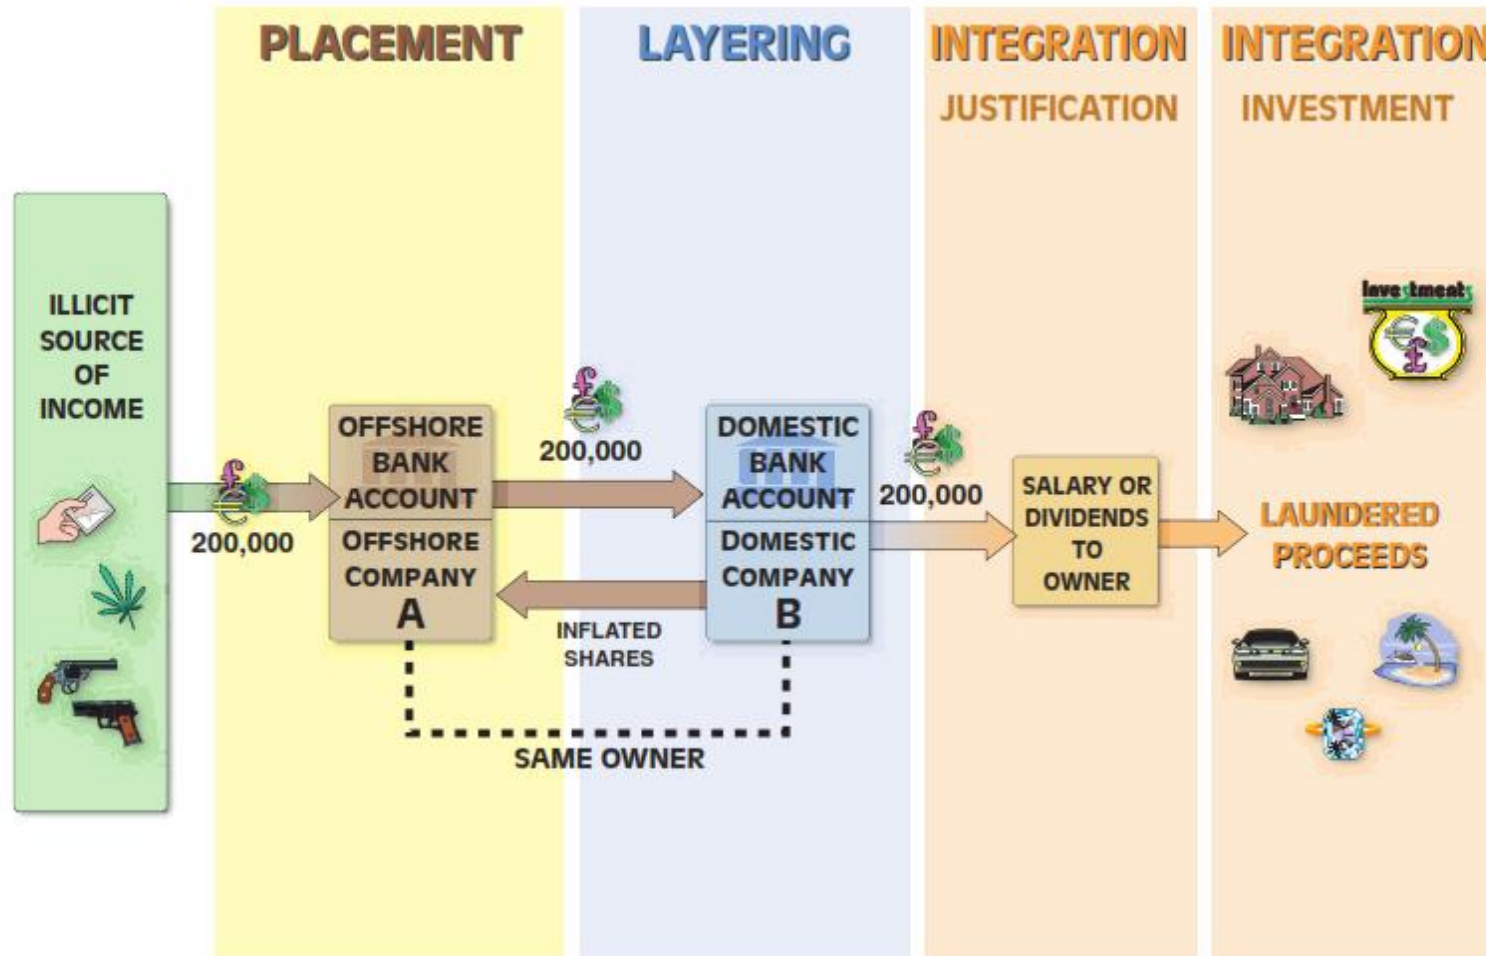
PLACEMENT

LAYERING

INTEGRATION
JUSTIFICATION

INTEGRATION
INVESTMENT

ILLICIT SOURCE OF INCOME

200,000

OFFSHORE BANK ACCOUNT
OFFSHORE COMPANY
A

200,000

DOMESTIC BANK ACCOUNT
DOMESTIC COMPANY
B

INFLATED SHARES

SAME OWNER

200,000

SALARY OR DIVIDENDS TO OWNER

Investments

LAUNDERED PROCEEDS